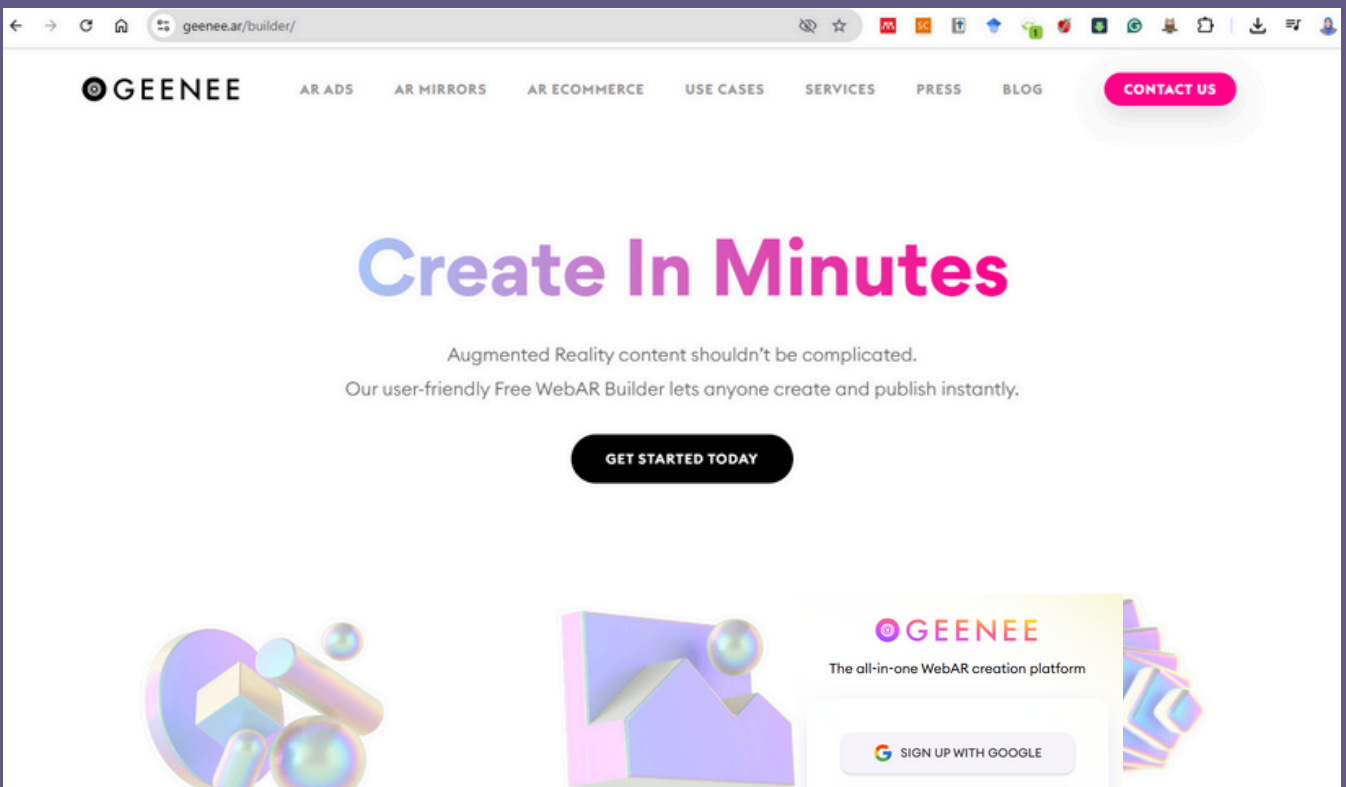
geenee.ar/builder/

GEENEE

AR ADS AR MIRRORS AR ECOMMERCE USE CASES SERVICES PRESS BLOG

CONTACT US

Create In Minutes

Augmented Reality content shouldn't be complicated.
Our user-friendly Free WebAR Builder lets anyone create and publish instantly.

GET STARTED TODAY

GEENEE

The all-in-one WebAR creation platform

SIGN UP WITH GOOGLE